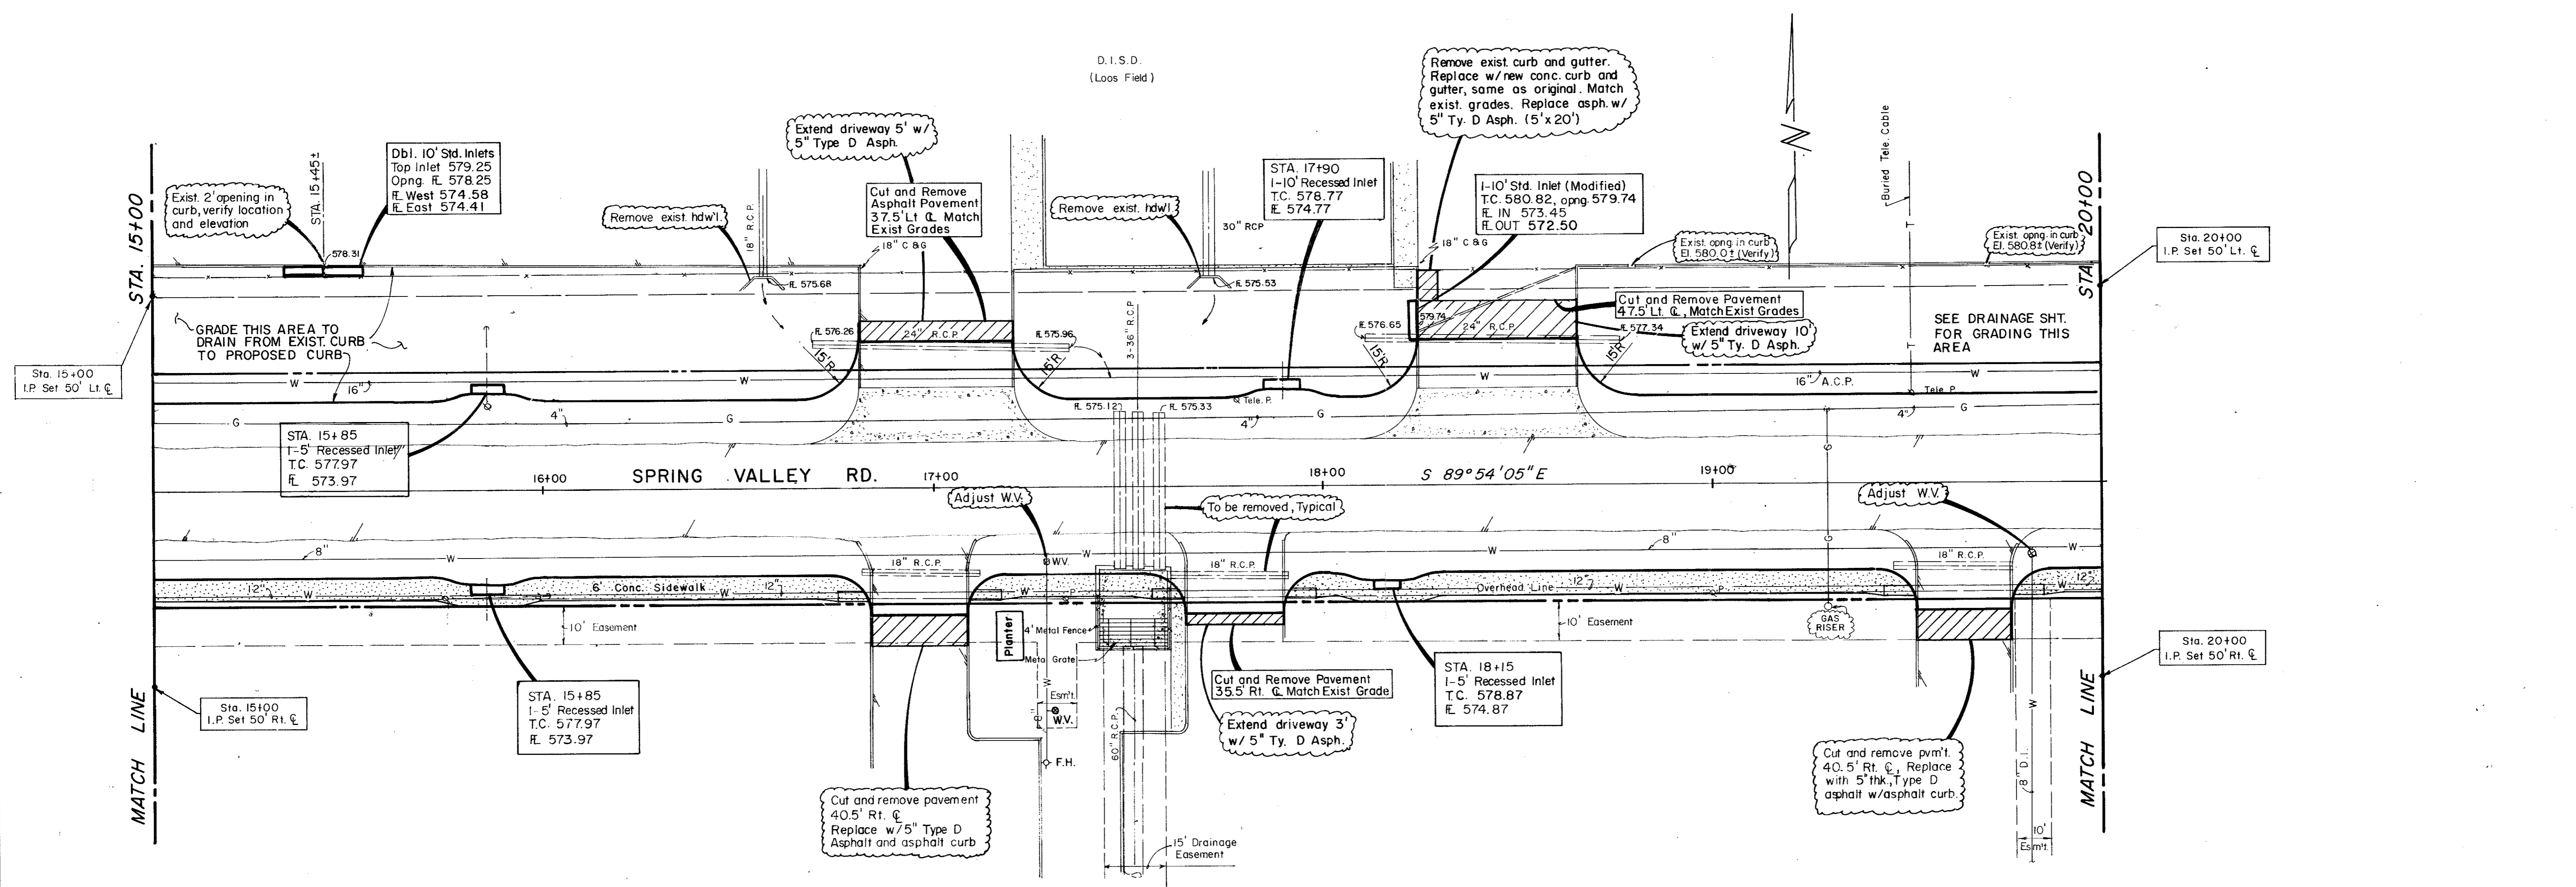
D. I. S. D.
(Loos Field)

STA. 15+00

MATCH LINE

Sta. 15+00
I.P. Set 50' Lt. ℄

Exist. 2' opening in curb, verify location and elevation

STA. 15+45±

578.31

Dbl. 10' Std. Inlets
Top Inlet 579.25
Opng. �King 578.25
FL West 574.58
FL East 574.41

GRADE THIS AREA TO DRAIN FROM EXIST. CURB TO PROPOSED CURB

Remove exist. hdw'l.

18" R.C.P.

FL 575.68

Extend driveway 5' w/ 5" Type D Asph.

Cut and Remove Asphalt Pavement 37.5' Lt ℄ Match Exist Grades

18" C & G

FL 576.26

24" R.C.P.

15'R

Remove exist. hdw'l.

30" RCP

FL 575.53

FL 575.96

3-36" R.C.P.

15'R

STA. 17+90
1-10' Recessed Inlet
T.C. 578.77
FL 574.77

Remove exist. curb and gutter. Replace w/new conc. curb and gutter, same as original. Match exist. grades. Replace asph. w/ 5" Ty. D Asph. (5'x20')

18" C & G

FL 576.65

579.74

24" R.C.P.

15'R

1-10' Std. Inlet (Modified)
T.C. 580.82, opng. 579.74
FL IN 573.45
FL OUT 572.50

N

Buried Tele. Cable

Exist. opng. in curb El. 580.0± (Verify)

Exist. opng. in curb El. 580.8± (Verify)

Cut and Remove Pavement 47.5' Lt. ℄, Match Exist Grades

FL 577.34

Extend driveway 10' w/ 5" Ty. D Asph.

15'R

SEE DRAINAGE SHT. FOR GRADING THIS AREA

STA. 20+00

Sta. 20+00
I.P. Set 50' Lt. ℄

16"

W

G

4"

16" A.C.P.

Tele. P.

FL 575.12

FL 575.33

Tele. P.

STA. 15+85
1-5' Recessed Inlet
T.C. 577.97
FL 573.97

16+00

SPRING VALLEY RD.

17+00

18+00

S 89° 54' 05" E

19+00

Adjust W.V.

To be removed, Typical

Adjust W.V.

8"

W

18" R.C.P.

W.V.

18" R.C.P.

8"

18" R.C.P.

12"

6' Conc. Sidewalk

12"

Overhead Line

12"

10' Easement

Planter

4' Metal Fence

Metal Grate

10' Easement

GAS RISER

Esm't

W.V.

F.H.

Cut and Remove Pavement 35.5' Rt. ℄ Match Exist Grade

Extend driveway 3' w/ 5" Ty. D Asph.

STA. 18+15
1-5' Recessed Inlet
T.C. 578.87
FL 574.87

Sta. 15+00
I.P. Set 50' Rt. ℄

STA. 15+85
1-5' Recessed Inlet
T.C. 577.97
FL 573.97

Cut and remove pavement 40.5' Rt. ℄
Replace w/5" Type D Asphalt and asphalt curb

60" R.C.P.

15' Drainage Easement

Cut and remove pvm't. 40.5' Rt. ℄, Replace with 5" thk., Type D asphalt w/asphalt curb.

8" D.I.

10' Esm't

Sta. 20+00
I.P. Set 50' Rt. ℄

MATCH LINE